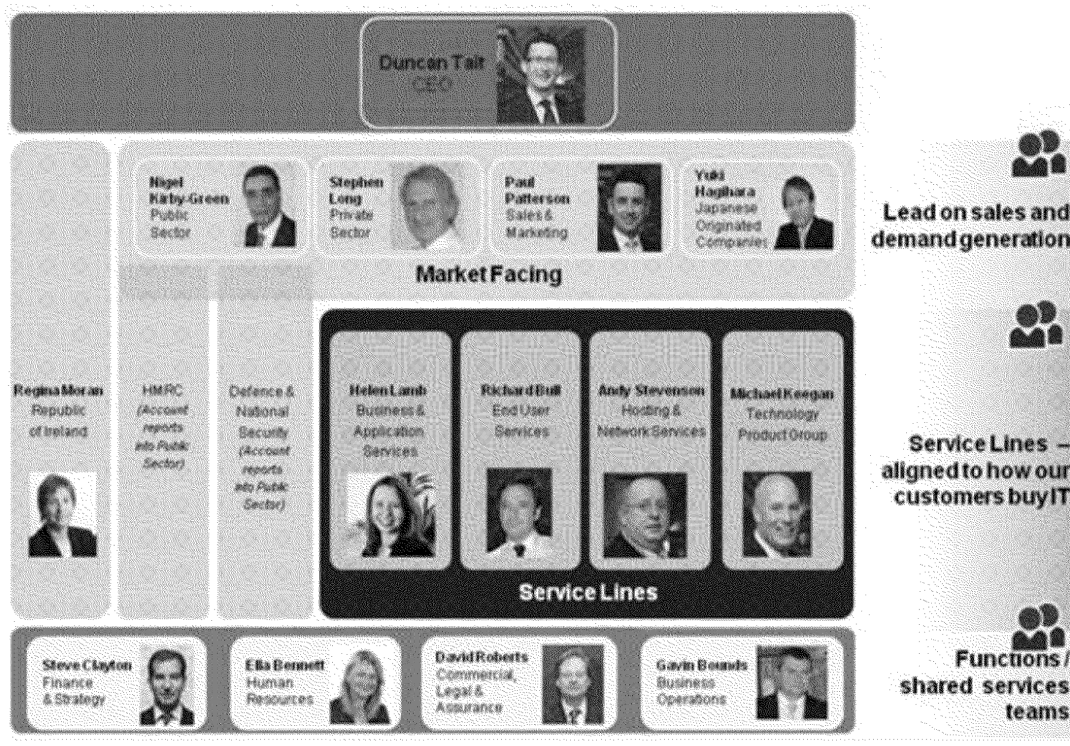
Duncan Tait
CEO

Nigel Kirby-Green
Public Sector

Stephen Long
Private Sector

Paul Patterson
Sales & Marketing

Yuki Hagihara
Japanese Originated Companies

Market Facing

Lead on sales and demand generation

Regina Moran
Republic of Ireland

HMRC
(Account reports into Public Sector)

Defence & National Security
(Account reports into Public Sector)

Helen Lamb
Business & Application Services

Richard Bull
End User Services

Andy Stevenson
Hosting & Network Services

Michael Keegan
Technology Product Group

Service Lines

Service Lines – aligned to how our customers buy IT

Steve Clayton
Finance & Strategy

Ella Bennett
Human Resources

David Roberts
Commercial, Legal & Assurance

Gavin Bounds
Business Operations

Functions / shared services teams